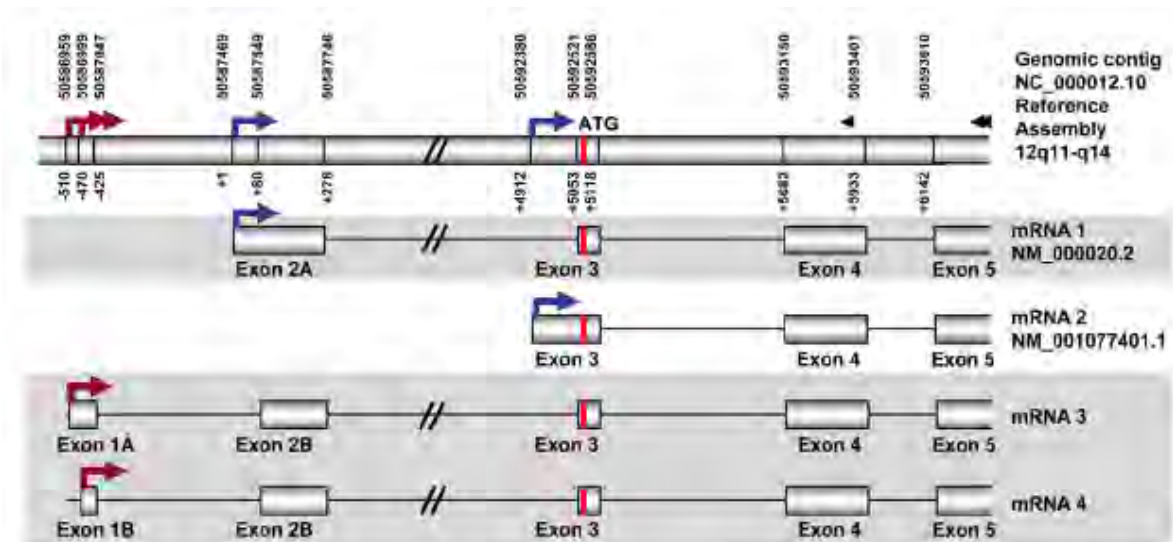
50586959
50586999
50587047
50587469
50587549
50587746
50592380
50592521
50592586
50593150
50593401
50593610

Genomic contig NC_000012.10 Reference Assembly 12q11-q14

ATG

-510
-470
-425
+1
+80
+278
+4912
+5053
+5118
+5683
+5933
+6142

mRNA 1 NM_000020.2
Exon 2A
Exon 3
Exon 4
Exon 5

mRNA 2 NM_001077401.1
Exon 3
Exon 4
Exon 5

mRNA 3
Exon 1A
Exon 2B
Exon 3
Exon 4
Exon 5

mRNA 4
Exon 1B
Exon 2B
Exon 3
Exon 4
Exon 5